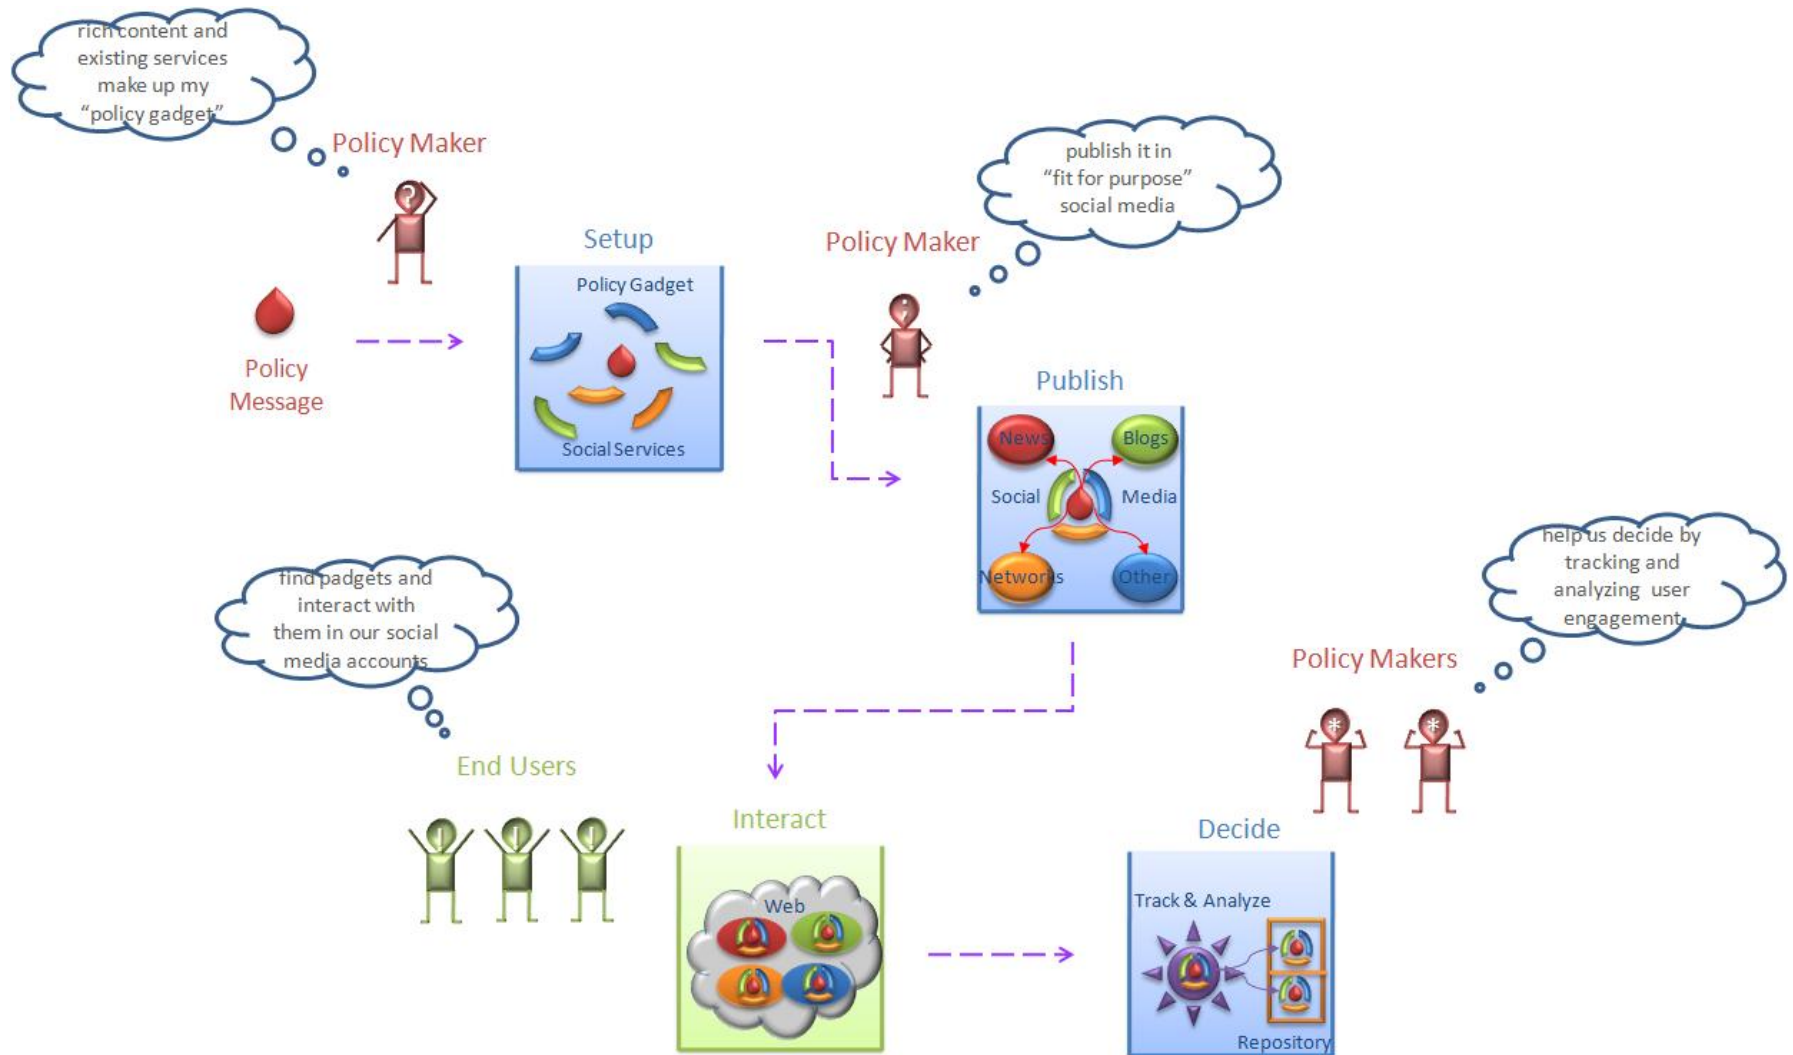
rich content and existing services make up my "policy gadget"

Policy Maker

Policy Message

Setup

Policy Gadget

Social Services

Policy Maker

publish it in "fit for purpose" social media

Publish

News

Blogs

Social

Media

Networks

Other

find padgets and interact with them in our social media accounts

End Users

Interact

Web

help us decide by tracking and analyzing user engagement

Policy Makers

Decide

Track & Analyze

Repository